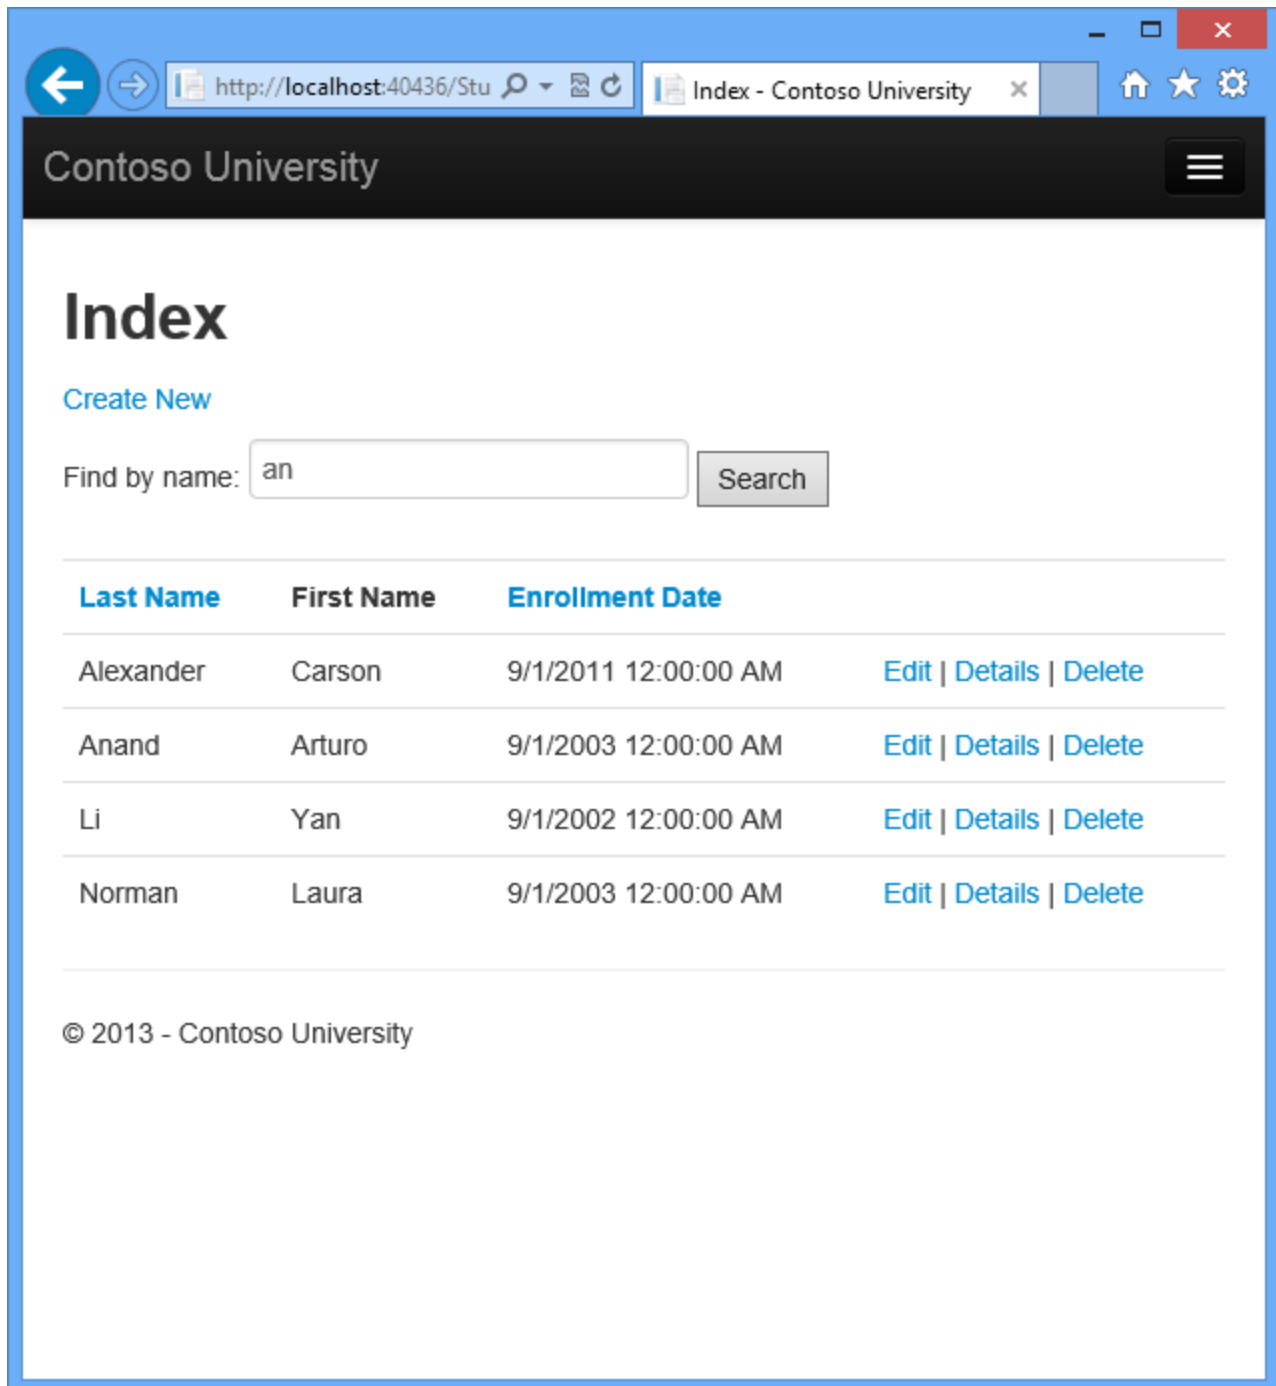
http://localhost:40436/Stu

Index - Contoso University

Contoso University

Index

Create New

Find by name: an Search

| Last Name | First Name | Enrollment Date | |
|---|---|---|---|
| Alexander | Carson | 9/1/2011 12:00:00 AM | Edit \| Details \| Delete |
| Anand | Arturo | 9/1/2003 12:00:00 AM | Edit \| Details \| Delete |
| Li | Yan | 9/1/2002 12:00:00 AM | Edit \| Details \| Delete |
| Norman | Laura | 9/1/2003 12:00:00 AM | Edit \| Details \| Delete |

© 2013 - Contoso University